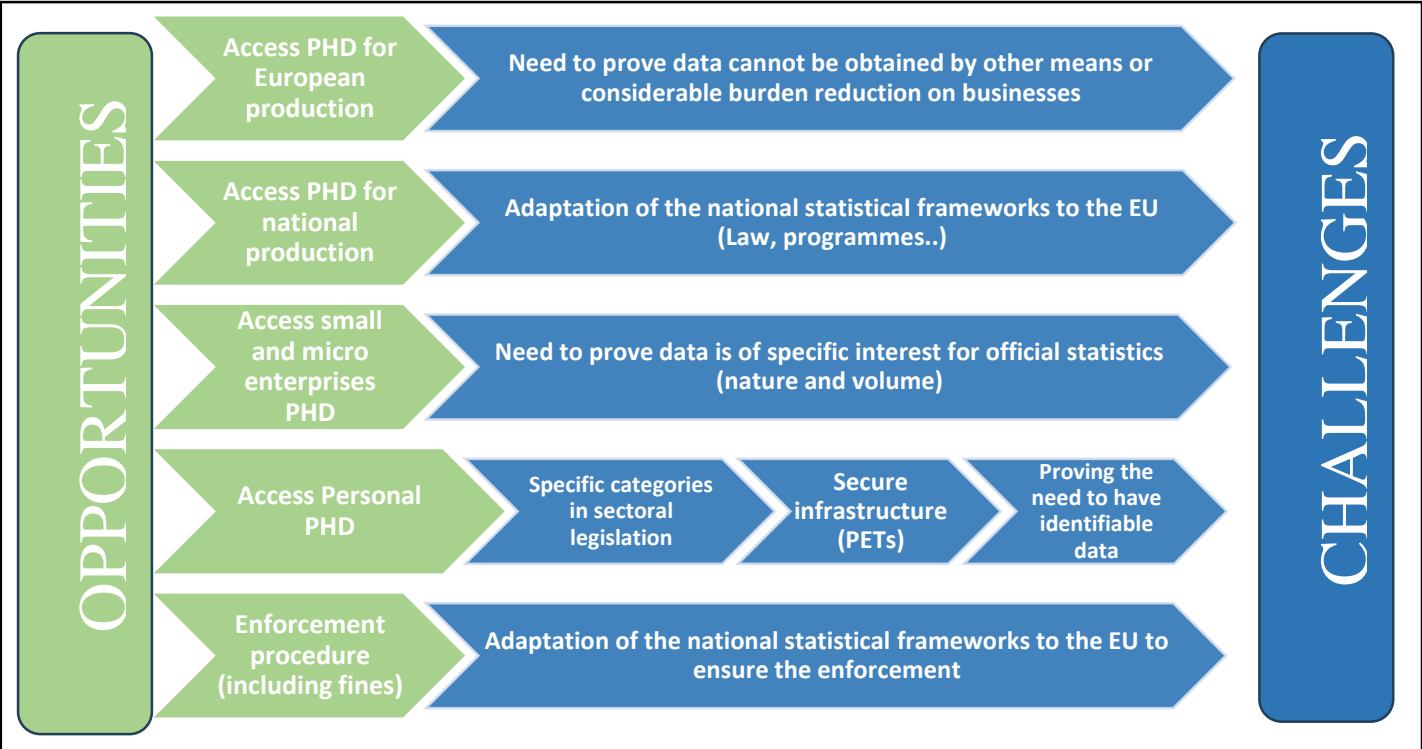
OPPORTUNITIES

Access PHD for European production

Need to prove data cannot be obtained by other means or considerable burden reduction on businesses

Access PHD for national production

Adaptation of the national statistical frameworks to the EU (Law, programmes..)

Access small and micro enterprises PHD

Need to prove data is of specific interest for official statistics (nature and volume)

Access Personal PHD

Specific categories in sectoral legislation

Secure infrastructure (PETs)

Proving the need to have identifiable data

Enforcement procedure (including fines)

Adaptation of the national statistical frameworks to the EU to ensure the enforcement

CHALLENGES